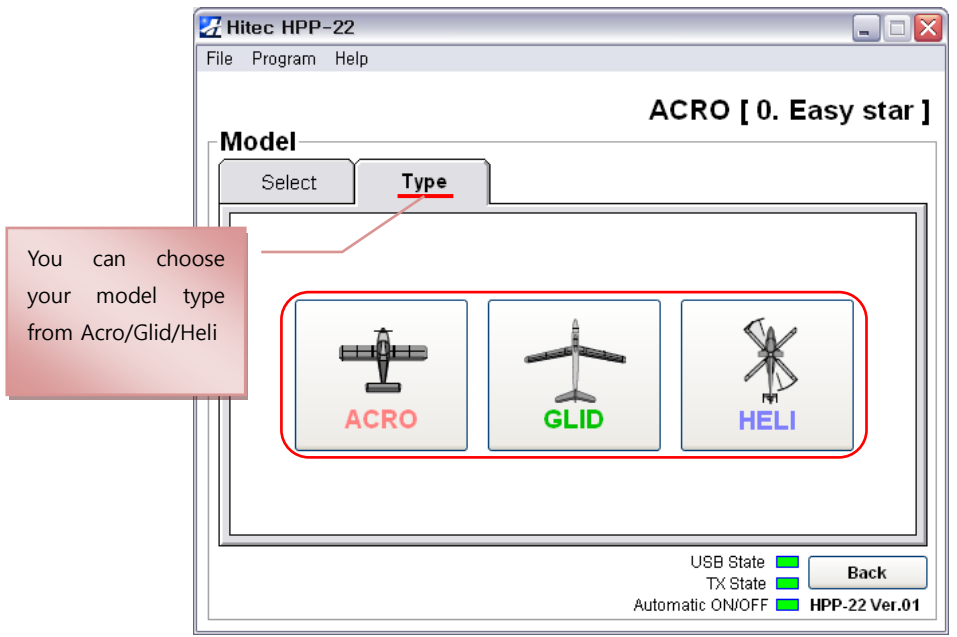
Hitec HPP-22

File Program Help

ACRO [ 0. Easy star ]

Model

Select

Type

You can choose your model type from Acro/Glid/Heli

ACRO

GLID

HELI

USB State

TX State

Automatic ON/OFF

Back

HPP-22 Ver.01